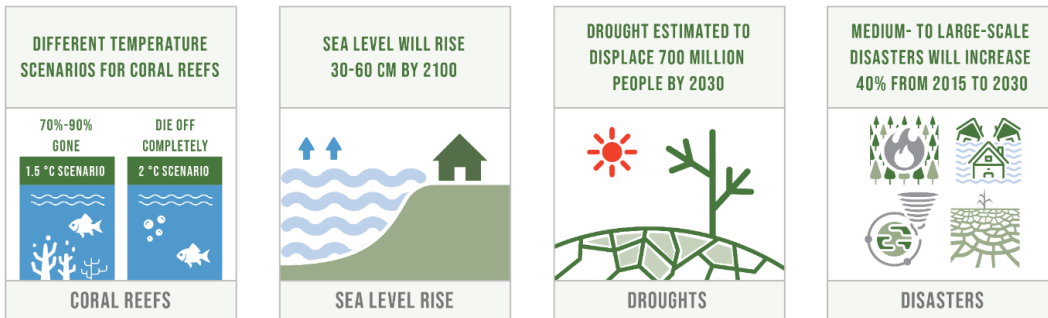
DIFFERENT TEMPERATURE SCENARIOS FOR CORAL REEFS

70%-90% GONE

1.5 °C SCENARIO

DIE OFF COMPLETELY

2 °C SCENARIO

CORAL REEFS

SEA LEVEL WILL RISE 30-60 CM BY 2100

SEA LEVEL RISE

DROUGHT ESTIMATED TO DISPLACE 700 MILLION PEOPLE BY 2030

DROUGHTS

MEDIUM- TO LARGE-SCALE DISASTERS WILL INCREASE 40% FROM 2015 TO 2030

DISASTERS